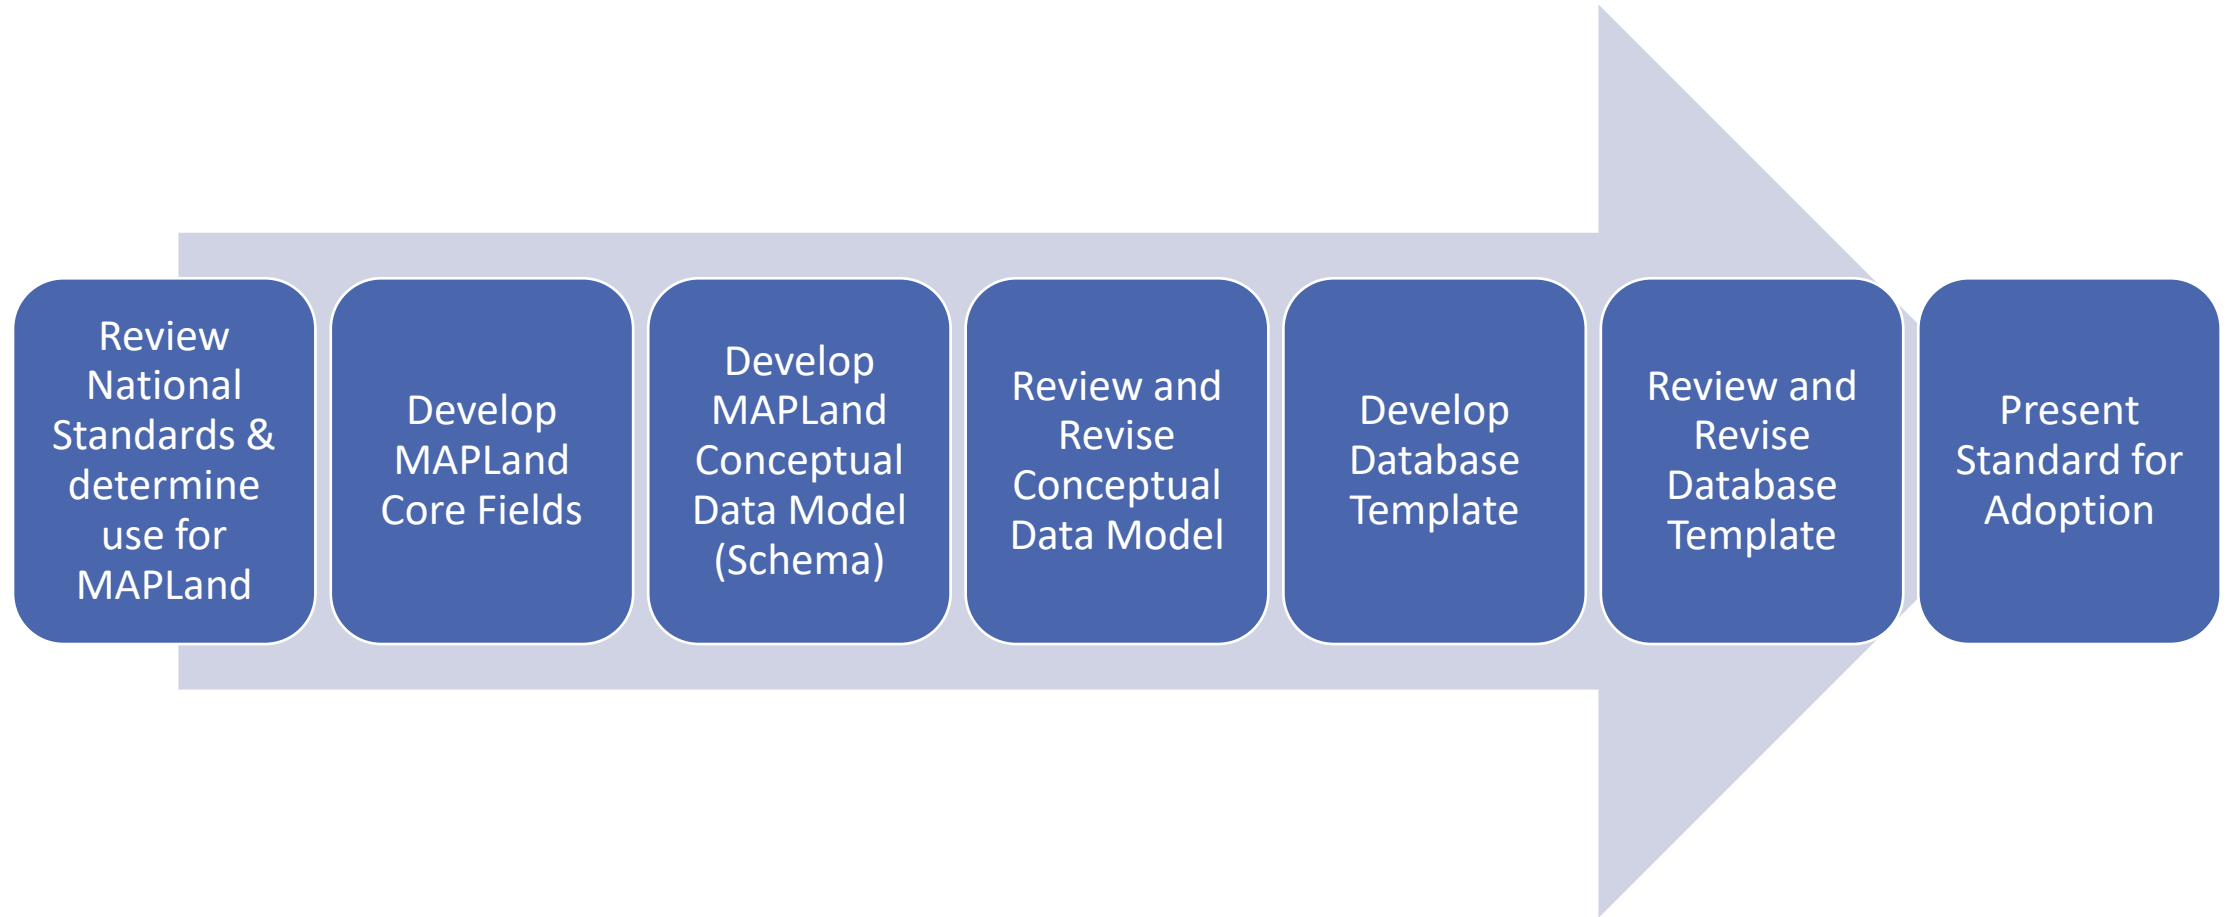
Review National Standards & determine use for MAPLand

Develop MAPLand Core Fields

Develop MAPLand Conceptual Data Model (Schema)

Review and Revise Conceptual Data Model

Develop Database Template

Review and Revise Database Template

Present Standard for Adoption